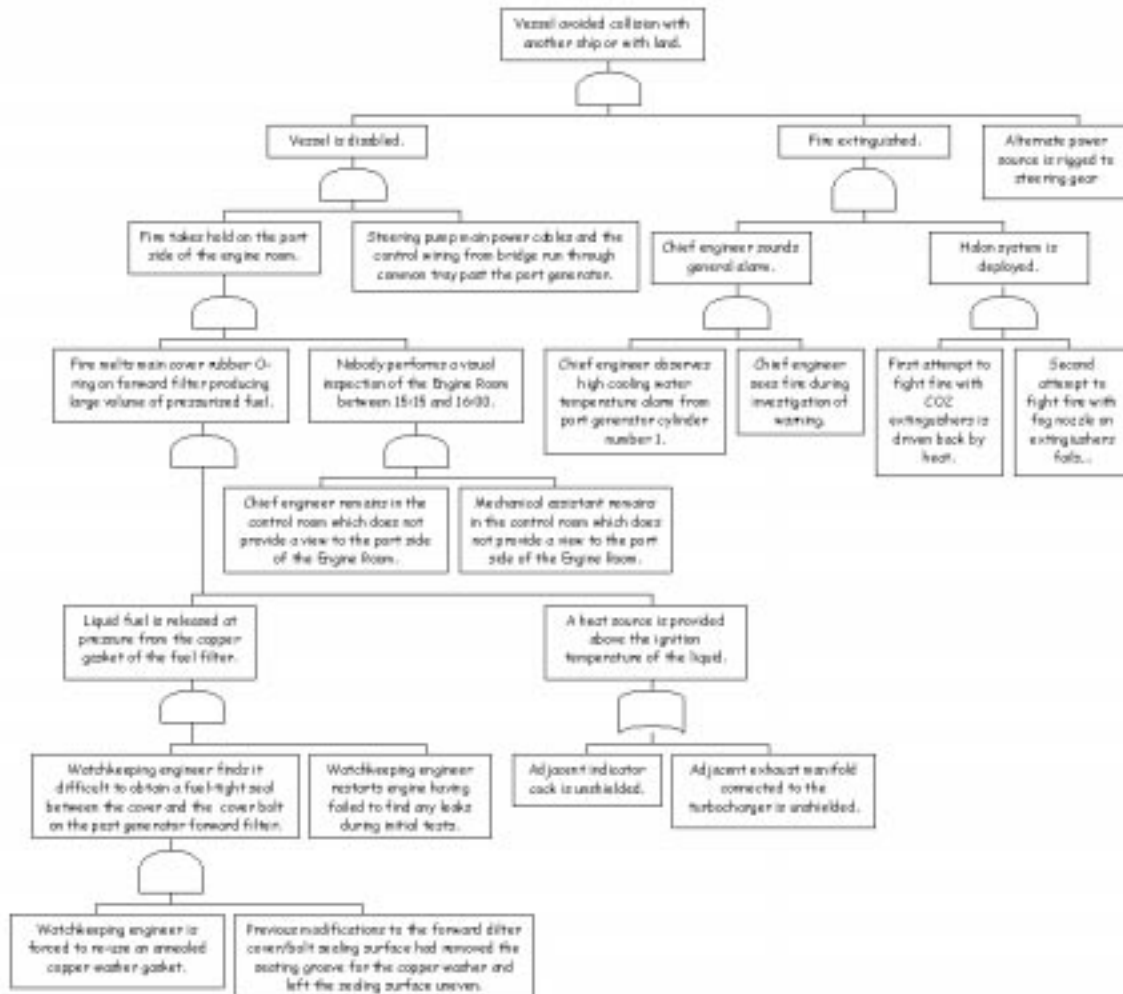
Vessel avoided collision with another ship or with land.

Vessel is disabled.

Fire extinguished.

Alternate power source is rigged to steering gear.

Fire takes hold on the port side of the engine room.

Steering pump main power cables and the control wiring from bridge run through common tray past the port generator.

Chief engineer sounds general alarm.

Halon system is deployed.

Fire melts main cover rubber O-ring on forward filter producing large volume of pressurized fuel.

Nobody performs a visual inspection of the Engine Room between 15:15 and 16:00.

Chief engineer observes high cooling water temperature alarm from port generator cylinder number 1.

Chief engineer sees fire during investigation of warning.

First attempt to fight fire with CO2 extinguishers is driven back by heat.

Second attempt to fight fire with fog nozzle on extinguishers fails..

Chief engineer remains in the control room which does not provide a view to the port side of the Engine Room.

Mechanical assistant remains in the control room which does not provide a view to the port side of the Engine Room.

Liquid fuel is released at pressure from the copper gasket of the fuel filter.

A heat source is provided above the ignition temperature of the liquid.

Watchkeeping engineer finds it difficult to obtain a fuel-tight seal between the cover and the cover bolt on the port generator forward filter.

Watchkeeping engineer restarts engine having failed to find any leaks during initial tests.

Adjacent indicator cock is unshielded.

Adjacent exhaust manifold connected to the turbocharger is unshielded.

Watchkeeping engineer is forced to re-use an annealed copper washer gasket.

Previous modifications to the forward filter cover/bolt sealing surface had removed the seating groove for the copper washer and left the sealing surface uneven.